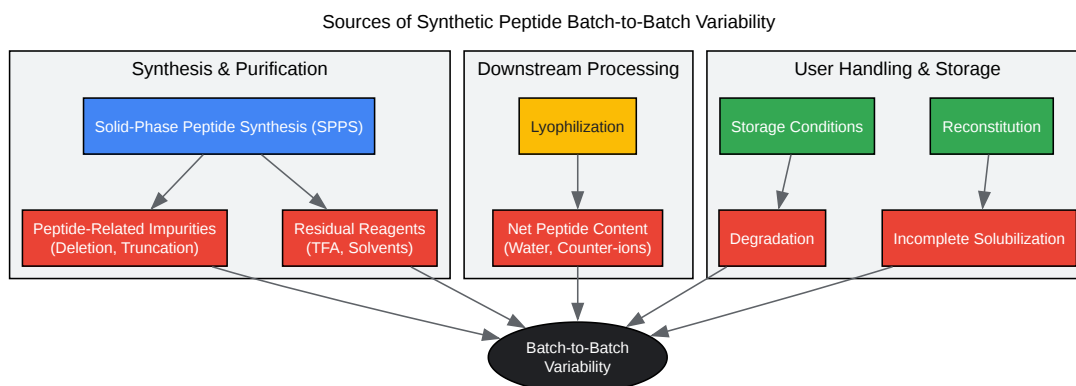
Sources of Synthetic Peptide Batch-to-Batch Variability

Synthesis & Purification

Solid-Phase Peptide Synthesis (SPPS)

Peptide-Related Impurities (Deletion, Truncation)

Residual Reagents (TFA, Solvents)

Downstream Processing

Lyophilization

Net Peptide Content (Water, Counter-ions)

User Handling & Storage

Storage Conditions

Reconstitution

Degradation

Incomplete Solubilization

Batch-to-Batch Variability